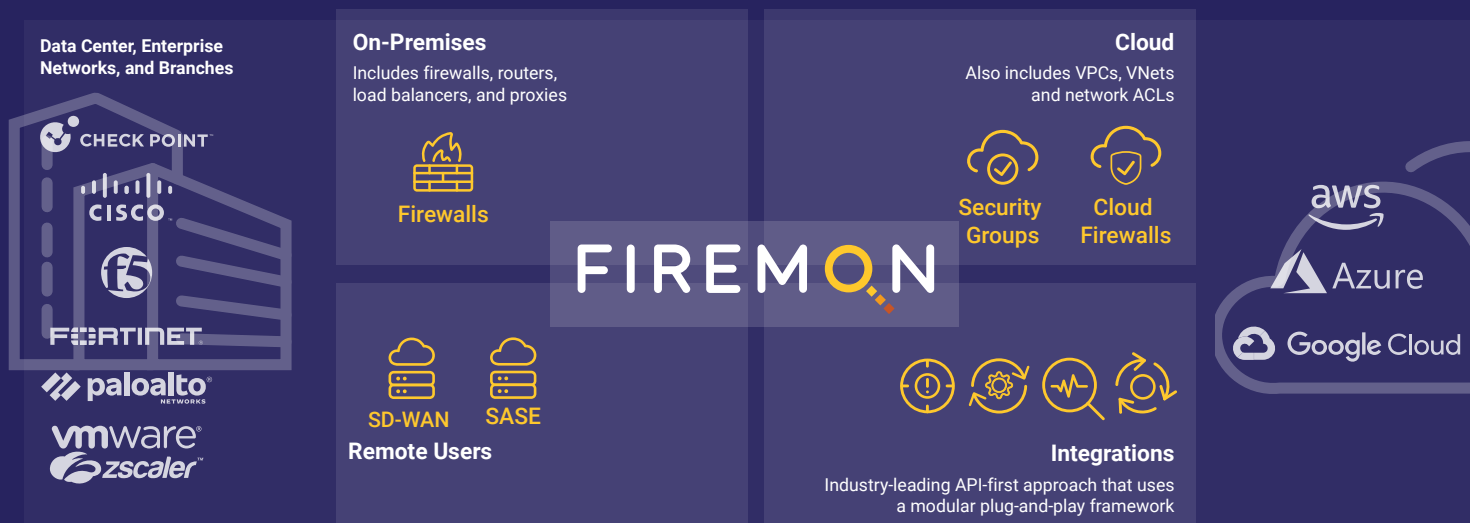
Data Center, Enterprise Networks, and Branches

CHECK POINT

CISCO

f5

FORTINET

paloalto NETWORKS

vmware

zscaler

On-Premises

Includes firewalls, routers, load balancers, and proxies

Firewalls

Cloud

Also includes VPCs, VNets and network ACLs

Security Groups

Cloud Firewalls

FIREMON

SD-WAN

SASE

Remote Users

Integrations

Industry-leading API-first approach that uses a modular plug-and-play framework

aws

Azure

Google Cloud